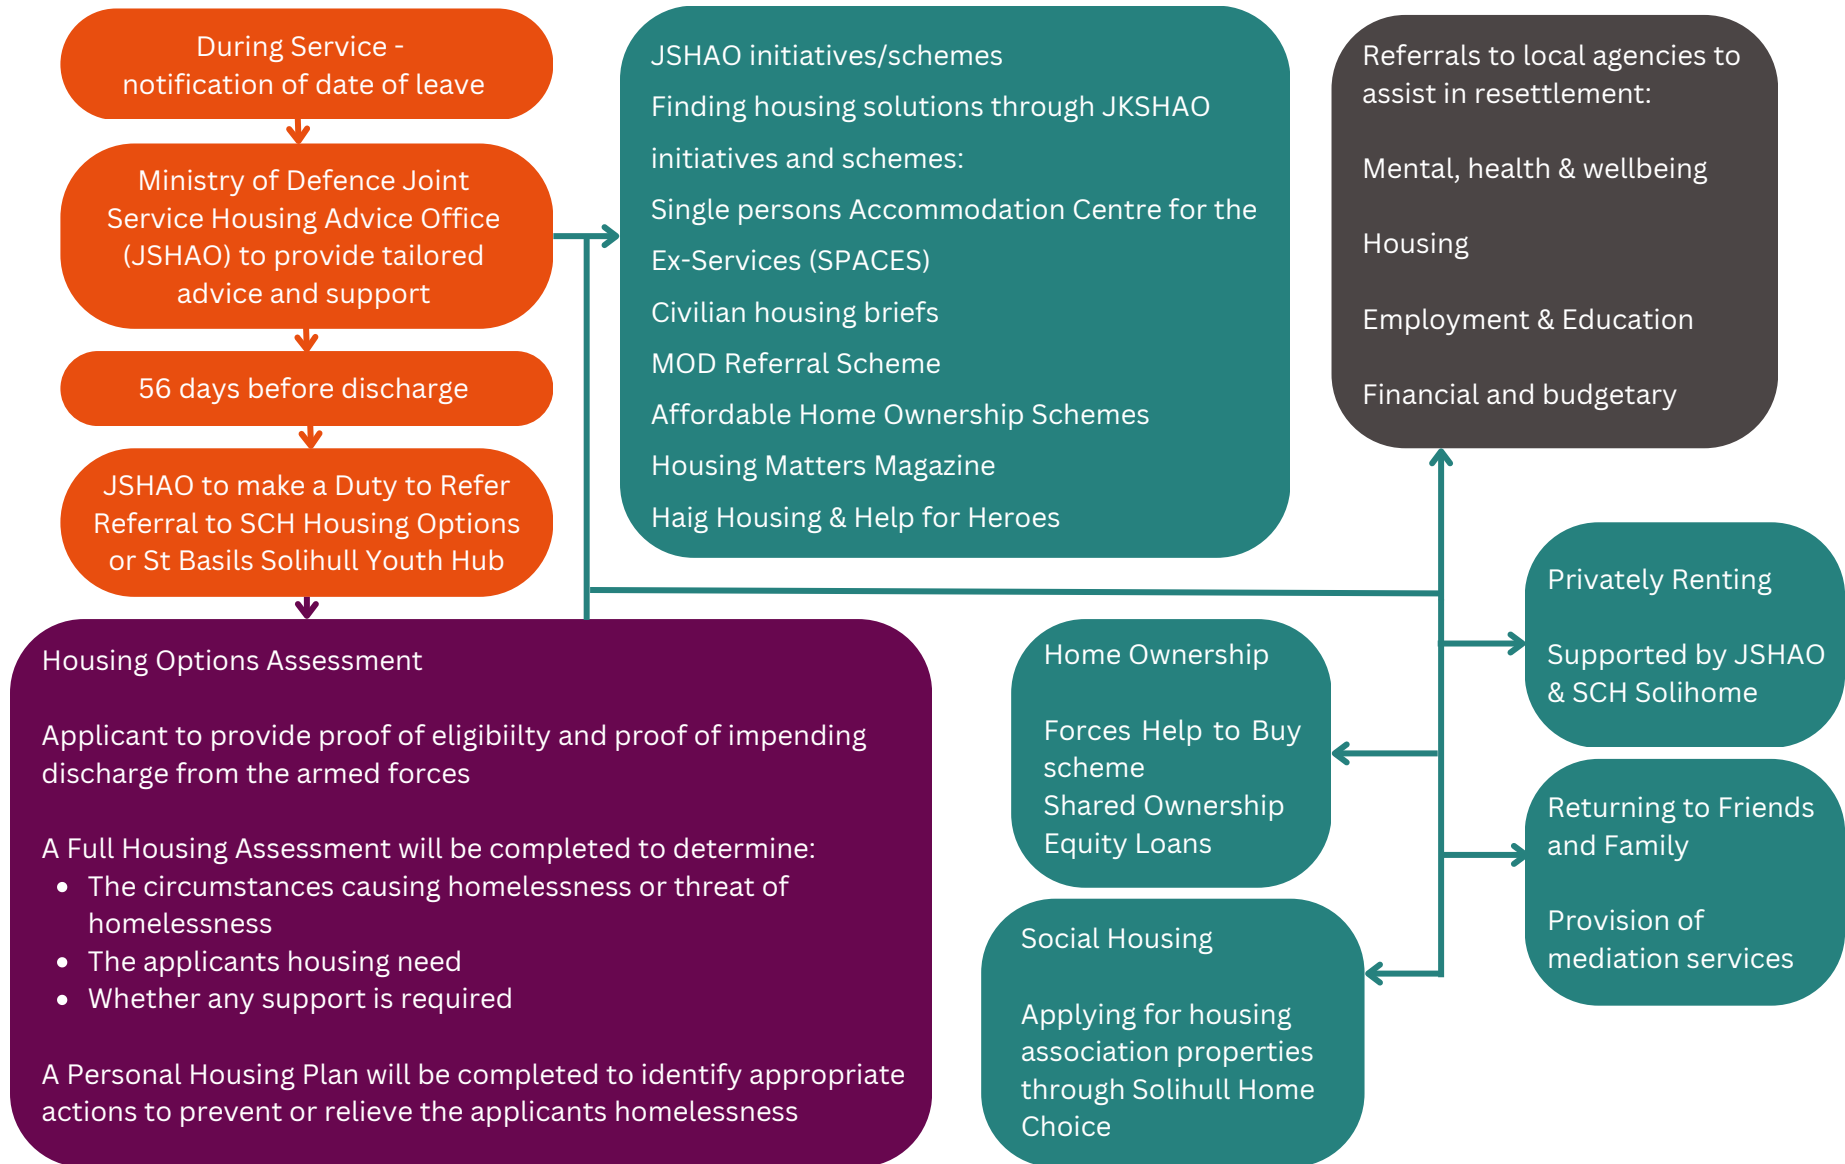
During Service - notification of date of leave

Ministry of Defence Joint Service Housing Advice Office (JSHAO) to provide tailored advice and support

56 days before discharge

JSHAO to make a Duty to Refer Referral to SCH Housing Options or St Basils Solihull Youth Hub

Housing Options Assessment

Applicant to provide proof of eligibiilty and proof of impending discharge from the armed forces

A Full Housing Assessment will be completed to determine:
- The circumstances causing homelessness or threat of homelessness
- The applicants housing need
- Whether any support is required

A Personal Housing Plan will be completed to identify appropriate actions to prevent or relieve the applicants homelessness

JSHAO initiatives/schemes
Finding housing solutions through JKSHAO initiatives and schemes:
Single persons Accommodation Centre for the Ex-Services (SPACES)
Civilian housing briefs
MOD Referral Scheme
Affordable Home Ownership Schemes
Housing Matters Magazine
Haig Housing & Help for Heroes

Referrals to local agencies to assist in resettlement:

Mental, health & wellbeing

Housing

Employment & Education

Financial and budgetary

Privately Renting

Supported by JSHAO & SCH Solihome

Home Ownership

Forces Help to Buy scheme
Shared Ownership
Equity Loans

Returning to Friends and Family

Provision of mediation services

Social Housing

Applying for housing association properties through Solihull Home Choice